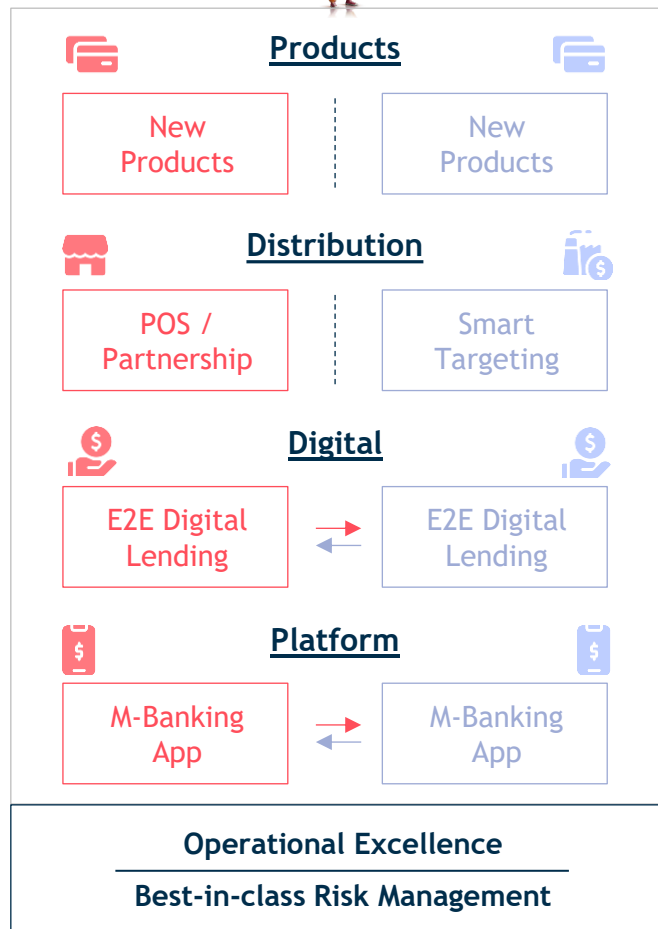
Products

New Products

New Products

Distribution

POS / Partnership

Smart Targeting

Digital

E2E Digital Lending

E2E Digital Lending

Platform

M-Banking App

M-Banking App

Operational Excellence

Best-in-class Risk Management